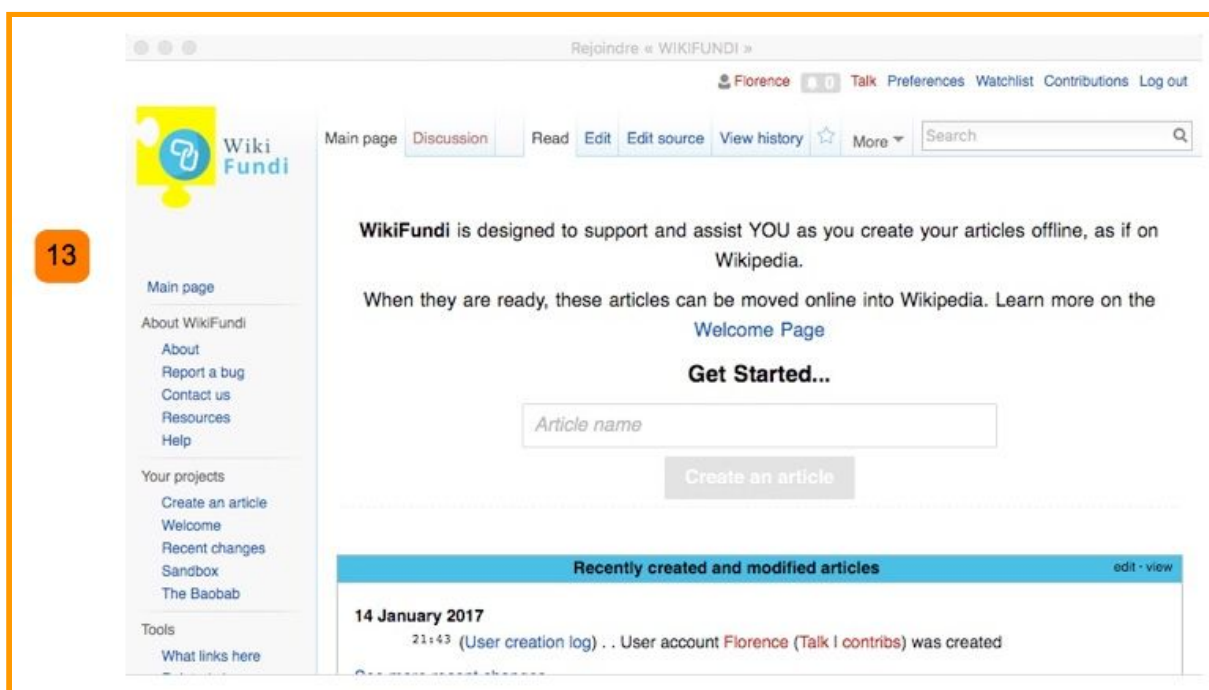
13

Rejoindre « WIKIFUNDI »

Florence 0 Talk Preferences Watchlist Contributions Log out

Wiki Fundi

Main page Discussion Read Edit Edit source View history More Search

Main page

About WikiFundi
About
Report a bug
Contact us
Resources
Help

Your projects
Create an article
Welcome
Recent changes
Sandbox
The Baobab

Tools
What links here

**WikiFundi** is designed to support and assist YOU as you create your articles offline, as if on Wikipedia.

When they are ready, these articles can be moved online into Wikipedia. Learn more on the Welcome Page

**Get Started...**

Article name

Create an article

| Recently created and modified articles | edit · view |
|---|---|

**14 January 2017**

21:43 (User creation log) . . User account Florence (Talk | contribs) was created

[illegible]